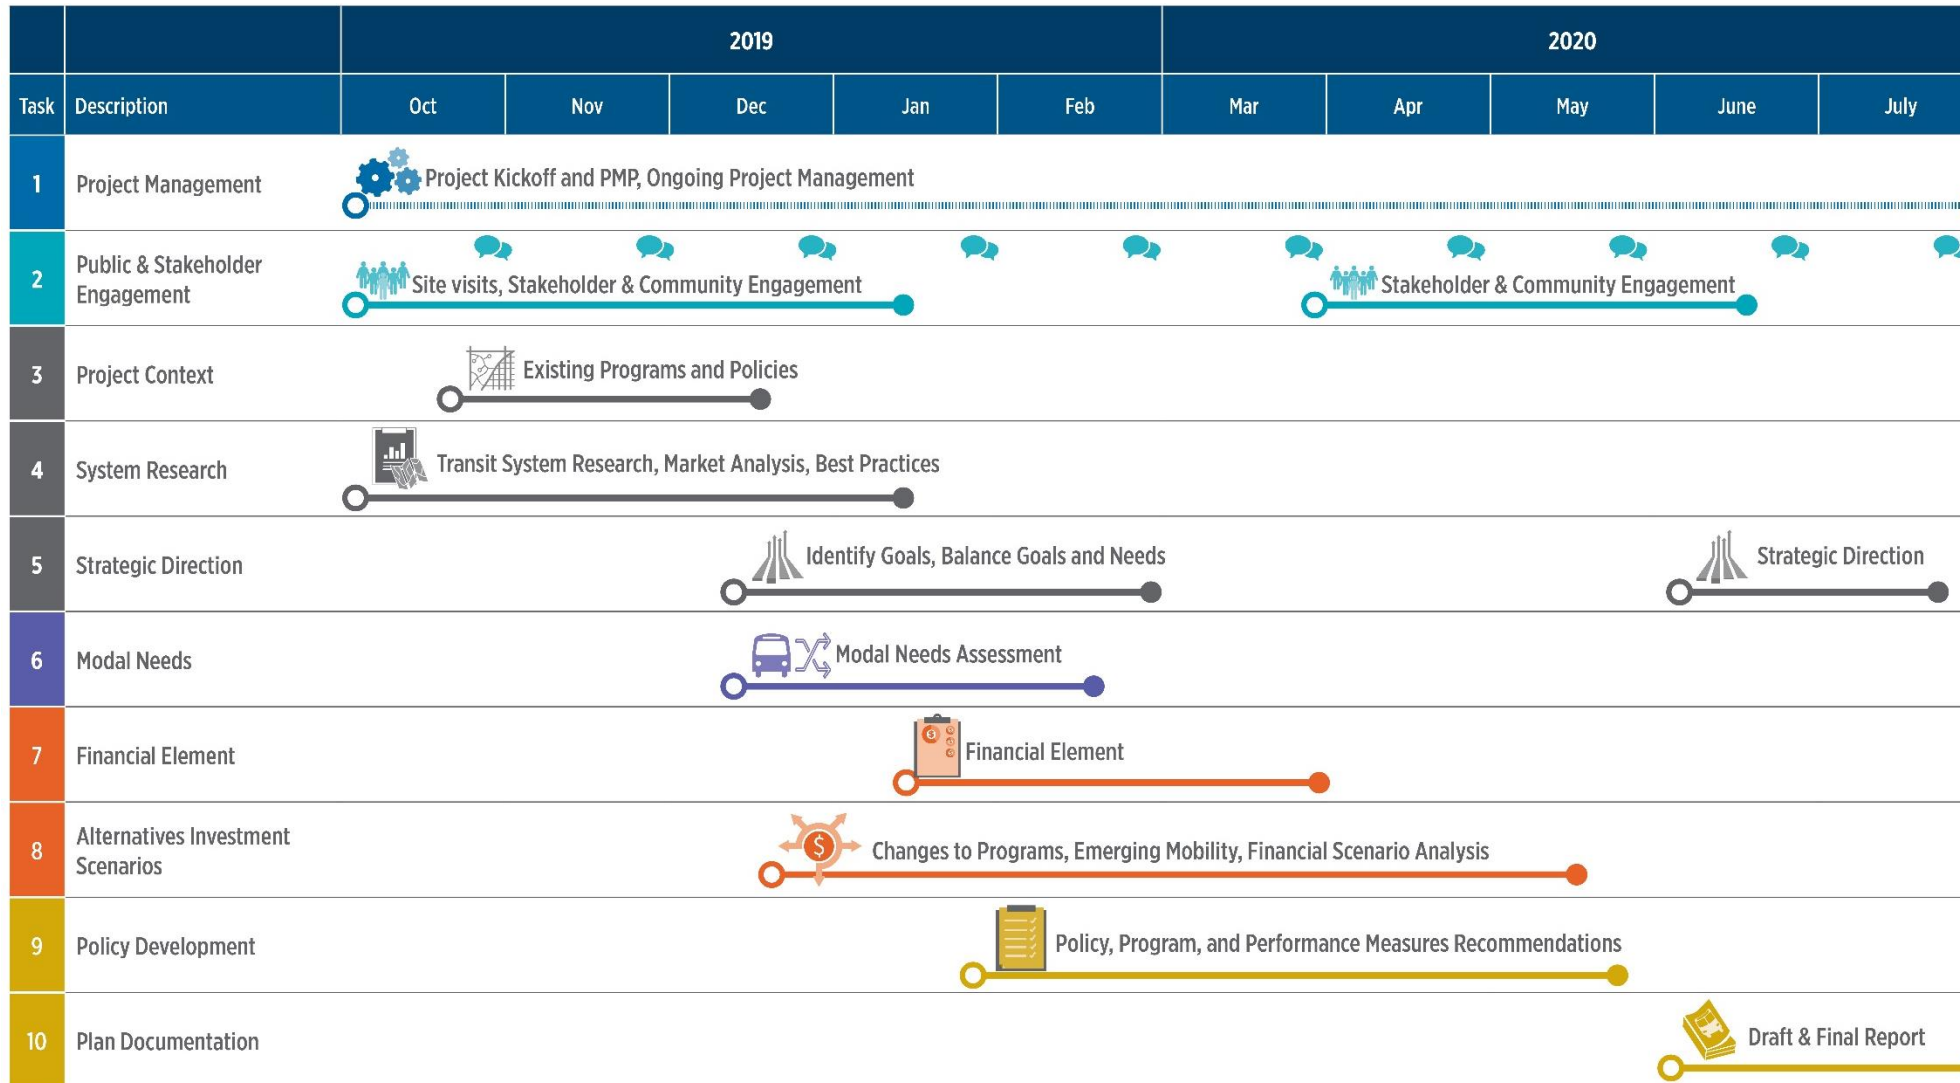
| | | 2019 | | | | | 2020 | | | | |
|---|---|---|---|---|---|---|---|---|---|---|---|
| Task | Description | Oct | Nov | Dec | Jan | Feb | Mar | Apr | May | June | July |
| 1 | Project Management | Project Kickoff and PMP, Ongoing Project Management | | | | | | | | | |
| 2 | Public & Stakeholder Engagement | Site visits, Stakeholder & Community Engagement | | | | | Stakeholder & Community Engagement | | | | |
| 3 | Project Context | Existing Programs and Policies | | | | | | | | | |
| 4 | System Research | Transit System Research, Market Analysis, Best Practices | | | | | | | | | |
| 5 | Strategic Direction | | | Identify Goals, Balance Goals and Needs | | | | | | Strategic Direction | |
| 6 | Modal Needs | | | Modal Needs Assessment | | | | | | | |
| 7 | Financial Element | | | | Financial Element | | | | | | |
| 8 | Alternatives Investment Scenarios | | | Changes to Programs, Emerging Mobility, Financial Scenario Analysis | | | | | | | |
| 9 | Policy Development | | | | | Policy, Program, and Performance Measures Recommendations | | | | | |
| 10 | Plan Documentation | | | | | | | | | Draft & Final Report | |